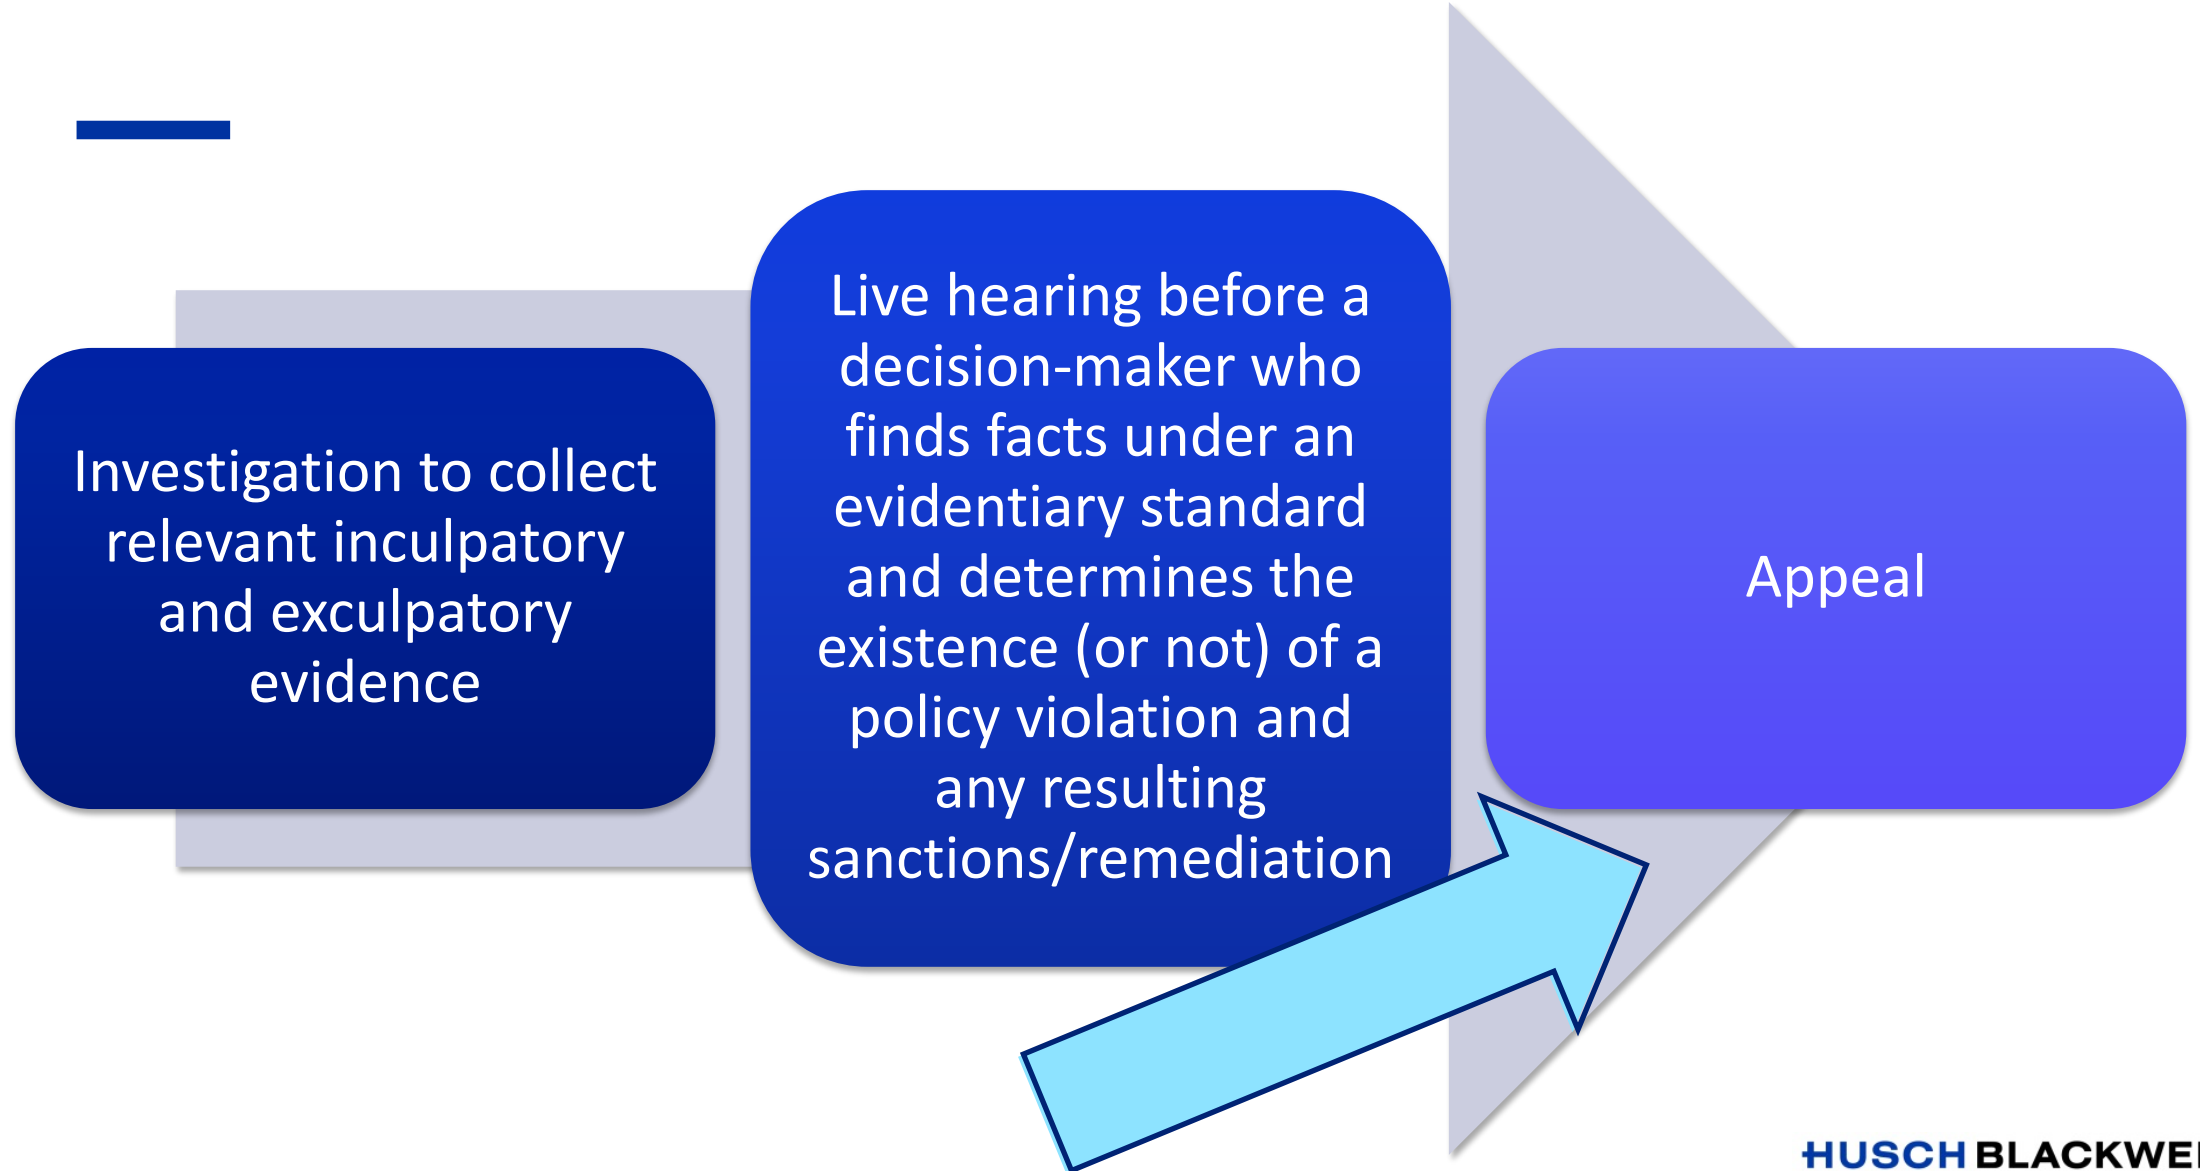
Investigation to collect relevant inculpatory and exculpatory evidence

Live hearing before a decision-maker who finds facts under an evidentiary standard and determines the existence (or not) of a policy violation and any resulting sanctions/remediation

Appeal

HUSCH BLACKWE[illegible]